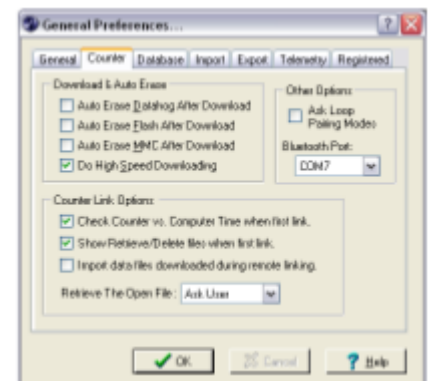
General Preferences...

General | Counter | Database | Import | Export | Telemetry | Registered

Download & Auto Erase
Auto Erase Datalog After Download
Auto Erase Flash After Download
Auto Erase MMC After Download
Do High Speed Downloading

Other Options
Ask Loop Pairing Modes
Bluetooth Port:
COM7

Counter Link Options
Check Counter vs. Computer Time when first link.
Show Retrieve/Delete files when first link.
Import data files downloaded during remote linking.
Retrieve The Open File: Ask User

OK | Cancel | Help